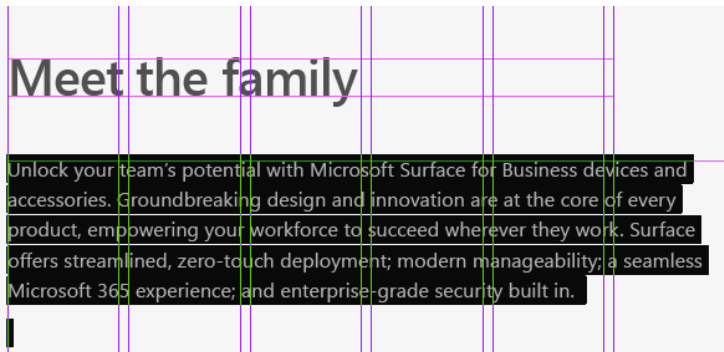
Meet the family

Unlock your team’s potential with Microsoft Surface for Business devices and accessories. Groundbreaking design and innovation are at the core of every product, empowering your workforce to succeed wherever they work. Surface offers streamlined, zero-touch deployment; modern manageability; a seamless Microsoft 365 experience; and enterprise-grade security built in.